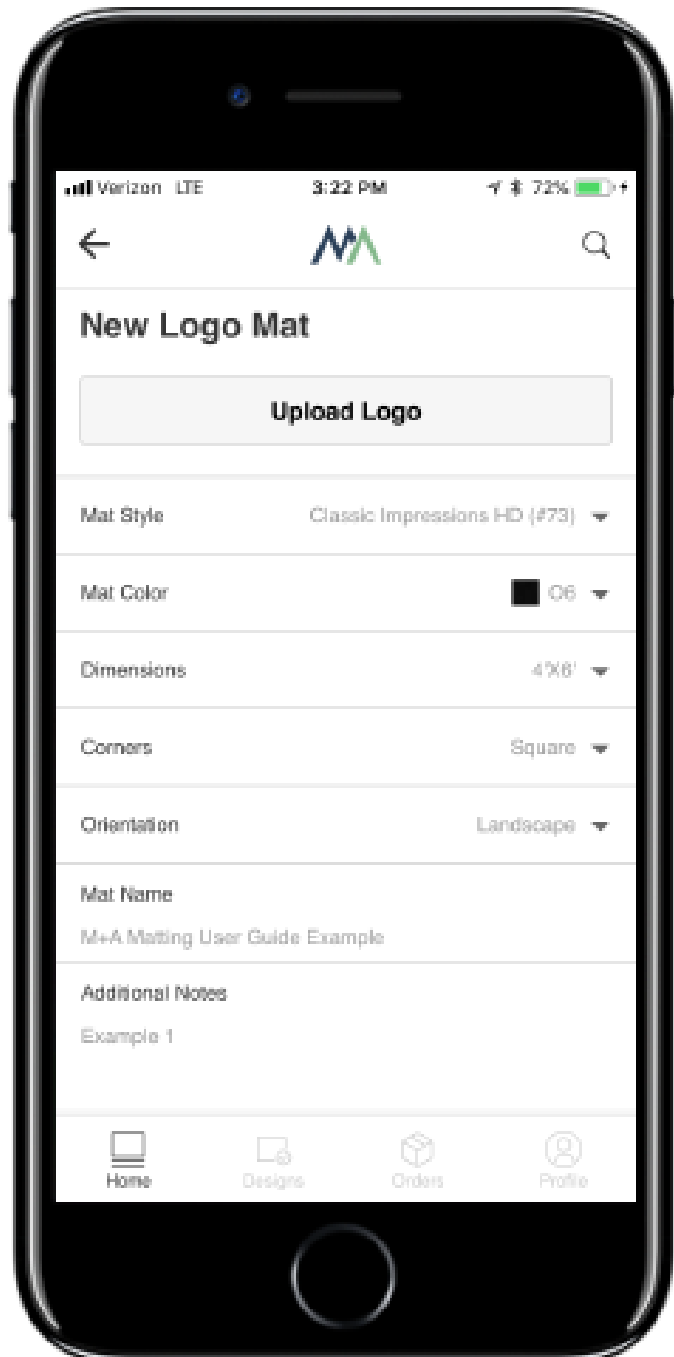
Verizon LTE 3:22 PM 72%

New Logo Mat

Upload Logo

Mat Style Classic Impressions HD (#73)

Mat Color O6

Dimensions 4'X6'

Corners Square

Orientation Landscape

Mat Name

M+A Matting User Guide Example

Additional Notes

Example 1

Home Designs Orders Profile